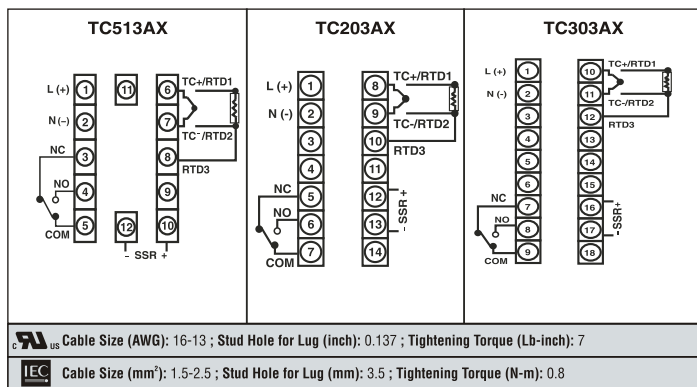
TC513AX

L (+) 1
N (-) 2
NC 3
NO 4
COM 5
11
12
- SSR +
6 TC+/RTD1
7 TC-/RTD2
8 RTD3
9
10

TC203AX

L (+) 1
N (-) 2
3
4
NC 5
NO 6
COM 7
8 TC+/RTD1
9 TC-/RTD2
10 RTD3
11
12 SSR +
13 -
14

TC303AX

L (+) 1
N (-) 2
3
4
5
6
NC 7
NO 8
COM 9
10 TC+/RTD1
11 TC-/RTD2
12 RTD3
13
14
15
16 -SSR+
17
18

c UL us Cable Size (AWG): 16-13 ; Stud Hole for Lug (inch): 0.137 ; Tightening Torque (Lb-inch): 7

IEC Cable Size (mm$^2$): 1.5-2.5 ; Stud Hole for Lug (mm): 3.5 ; Tightening Torque (N-m): 0.8